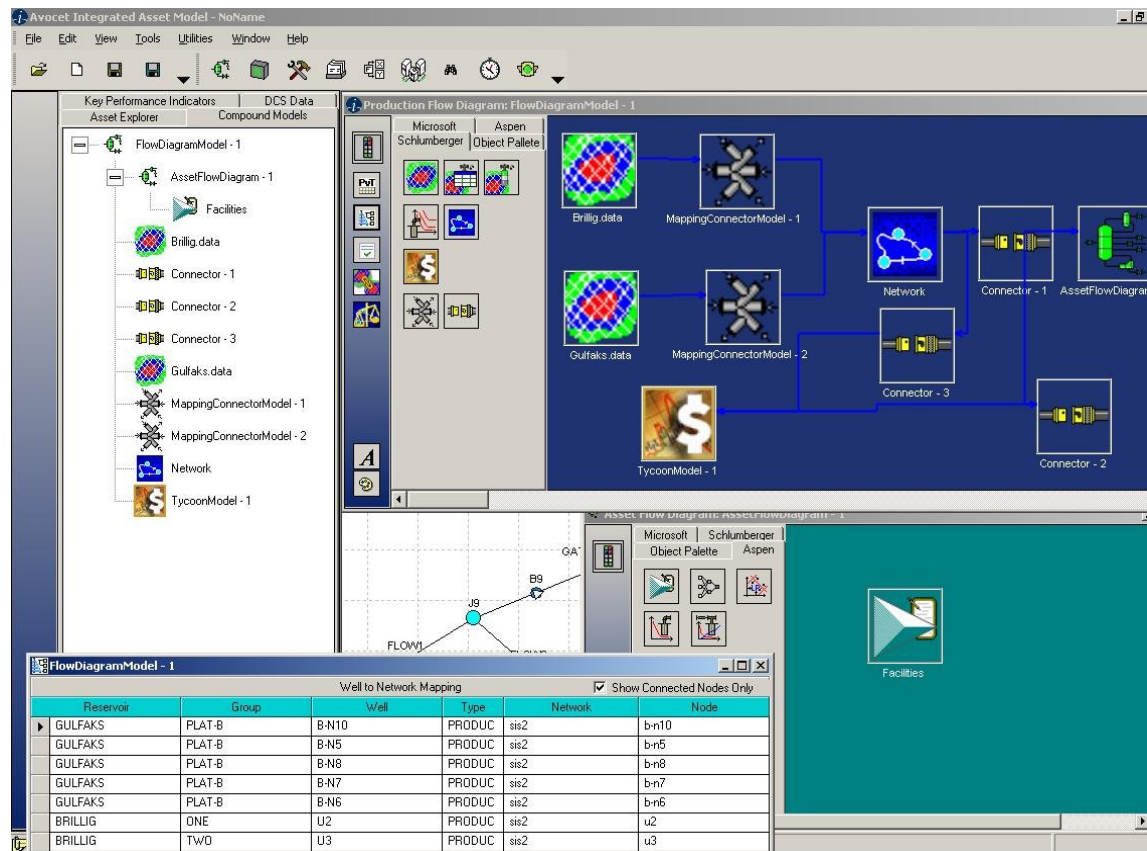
Avocet Integrated Asset Model - NoName

File Edit View Tools Utilities Window Help

Key Performance Indicators | DCS Data
Asset Explorer | Compound Models

FlowDiagramModel - 1
AssetFlowDiagram - 1
Facilities
Brillig.data
Connector - 1
Connector - 2
Connector - 3
Gulfaks.data
MappingConnectorModel - 1
MappingConnectorModel - 2
Network
TycoonModel - 1

Production Flow Diagram: FlowDiagramModel - 1

Microsoft | Aspen
Schlumberger | Object Pallete

PvT

Brillig.data
MappingConnectorModel - 1
Network
Connector - 1
AssetFlowDiagra
Gulfaks.data
MappingConnectorModel - 2
Connector - 3
TycoonModel - 1
Connector - 2

A

GA
B9
J9
FLOW1

Asset Flow Diagram: AssetFlowDiagram - 1

Microsoft | Schlumberger
Object Palette | Aspen

Facilities

FlowDiagramModel - 1

Well to Network Mapping
Show Connected Nodes Only

| Reservoir | Group | Well | Type | Network | Node |
|---|---|---|---|---|---|
| GULFAKS | PLAT-B | B-N10 | PRODUC | sis2 | b-n10 |
| GULFAKS | PLAT-B | B-N5 | PRODUC | sis2 | b-n5 |
| GULFAKS | PLAT-B | B-N8 | PRODUC | sis2 | b-n8 |
| GULFAKS | PLAT-B | B-N7 | PRODUC | sis2 | b-n7 |
| GULFAKS | PLAT-B | B-N6 | PRODUC | sis2 | b-n6 |
| BRILLIG | ONE | U2 | PRODUC | sis2 | u2 |
| BRILLIG | TWO | U3 | PRODUC | sis2 | u3 |